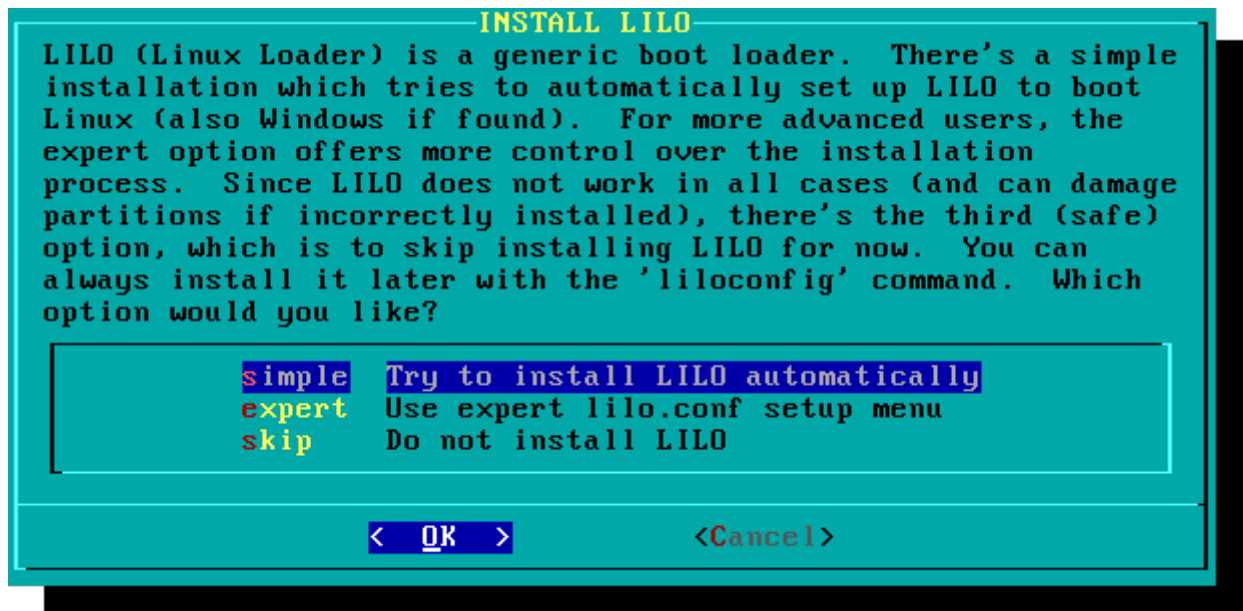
INSTALL LILO

LILO (Linux Loader) is a generic boot loader. There's a simple installation which tries to automatically set up LILO to boot Linux (also Windows if found). For more advanced users, the expert option offers more control over the installation process. Since LILO does not work in all cases (and can damage partitions if incorrectly installed), there's the third (safe) option, which is to skip installing LILO for now. You can always install it later with the 'liloconfig' command. Which option would you like?

simple Try to install LILO automatically
expert Use expert lilo.conf setup menu
skip Do not install LILO

< OK > <Cancel>